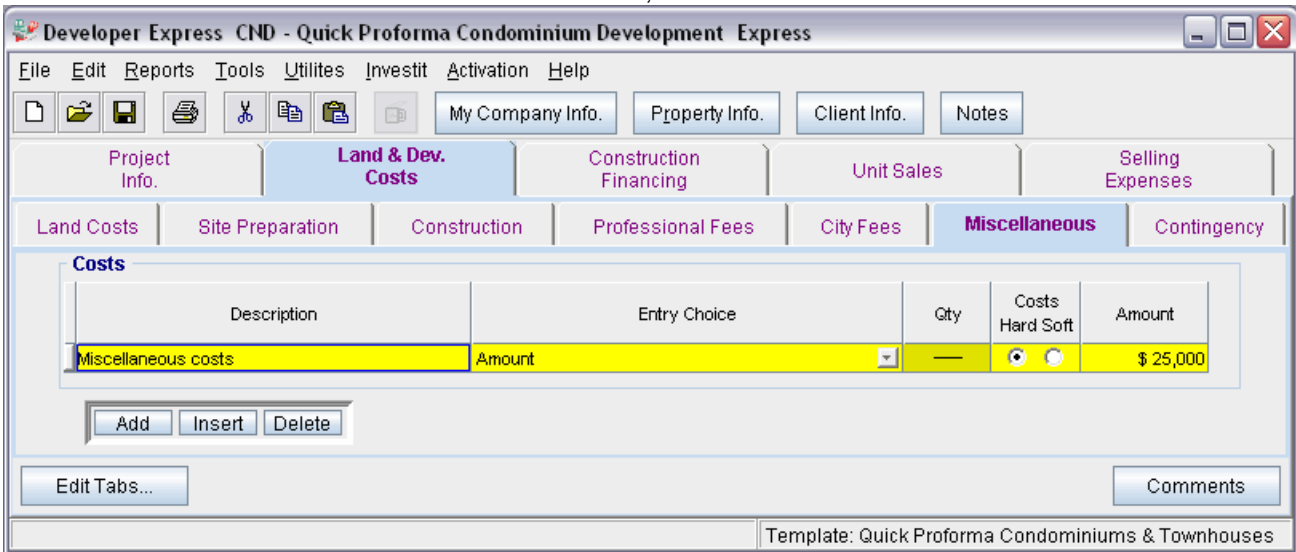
Developer Express CND - Quick Proforma Condominium Development Express

File Edit Reports Tools Utilites Investit Activation Help

My Company Info. Property Info. Client Info. Notes

Project Info. | Land & Dev. Costs | Construction Financing | Unit Sales | Selling Expenses

Land Costs | Site Preparation | Construction | Professional Fees | City Fees | Miscellaneous | Contingency

Costs

| Description | Entry Choice | Qty | Costs Hard Soft | Amount |
|---|---|---|---|---|
| Miscellaneous costs | Amount | — | | $ 25,000 |

Add Insert Delete

Edit Tabs...

Comments

Template: Quick Proforma Condominiums & Townhouses